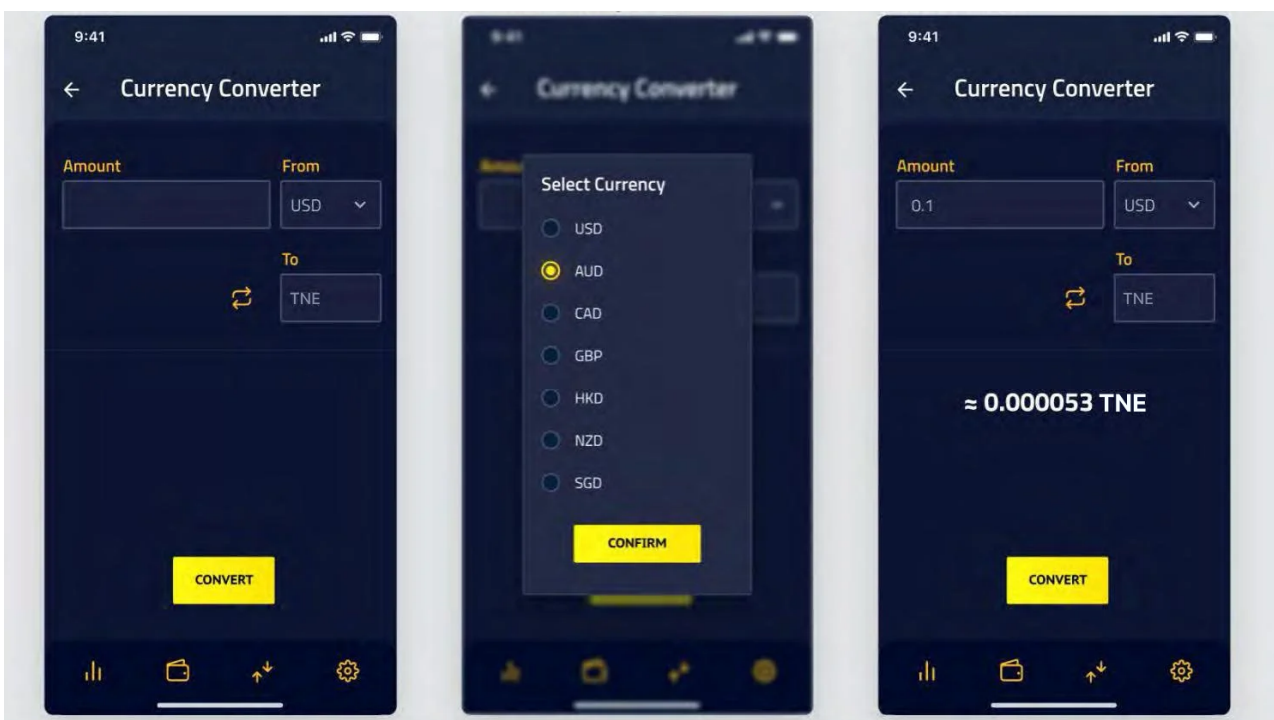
9:41

← Currency Converter

Amount

From

USD

To

TNE

CONVERT

9:41

← Currency Converter

Select Currency

USD

AUD

CAD

GBP

HKD

NZD

SGD

CONFIRM

9:41

← Currency Converter

Amount

0.1

From

USD

To

TNE

≈ 0.000053 TNE

CONVERT